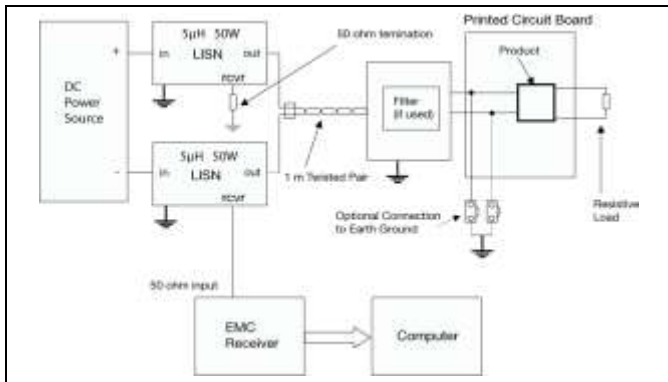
Printed Circuit Board

5μH 50W
in LISN out
rcvr

50 ohm termination

DC Power Source

+

-

Product

Filter (if used)

5μH 50W
in LISN out
rcvr

1 m Twisted Pair

Optional Connection to Earth Ground

Resistive Load

50 ohm input

EMC Receiver

Computer